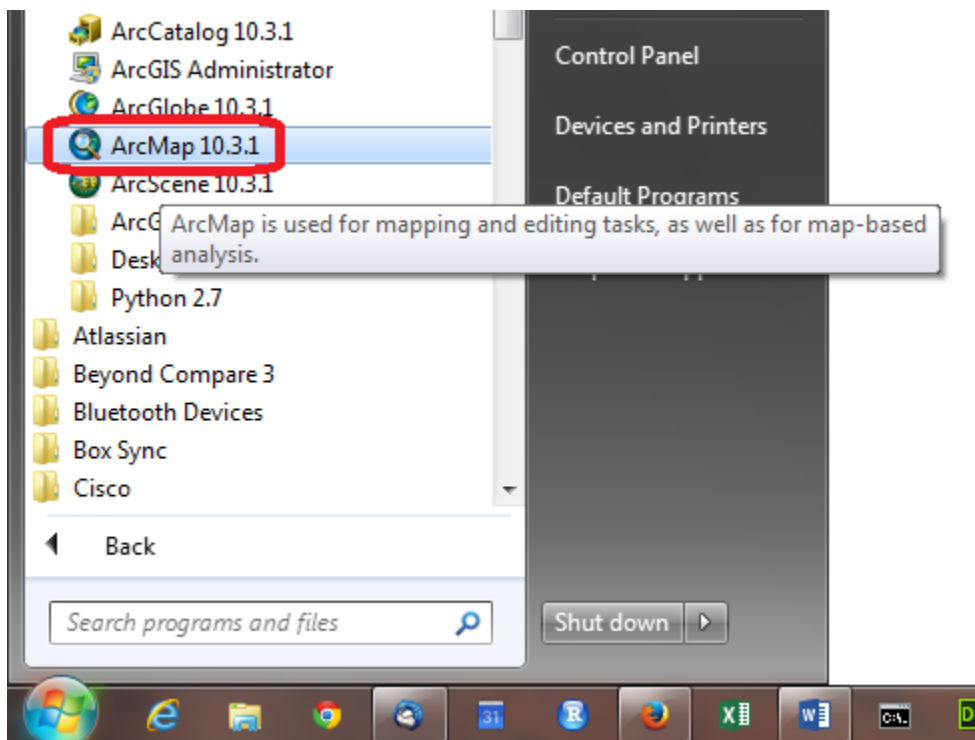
ArcCatalog 10.3.1
ArcGIS Administrator
ArcGlobe 10.3.1
ArcMap 10.3.1
ArcScene 10.3.1
ArcG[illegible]
Desk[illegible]
Python 2.7
Atlassian
Beyond Compare 3
Bluetooth Devices
Box Sync
Cisco

Back

Search programs and files

ArcMap is used for mapping and editing tasks, as well as for map-based analysis.

Control Panel

Devices and Printers

Default Programs

Shut down

31

R

D